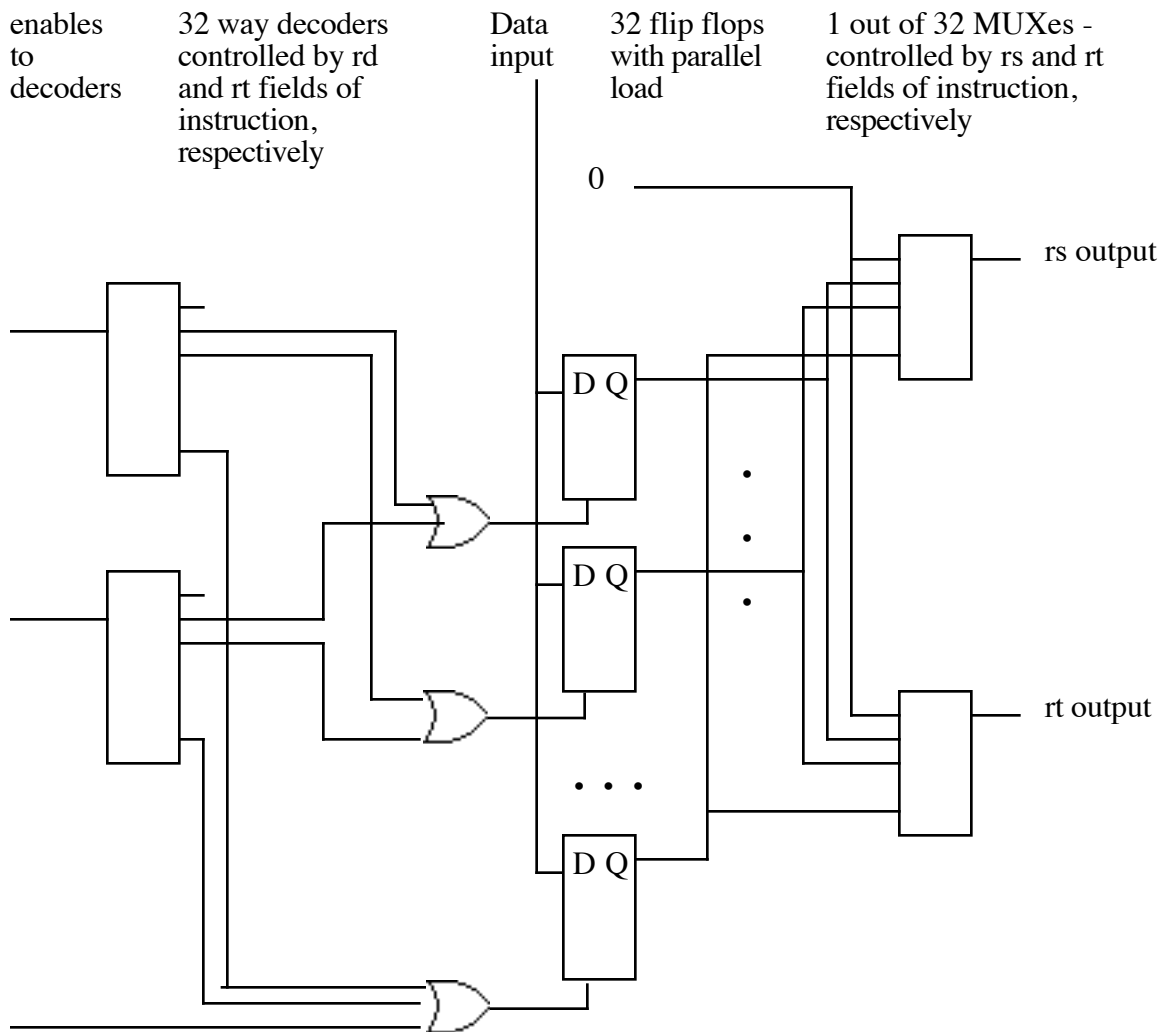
enables to decoders

32 way decoders controlled by rd and rt fields of instruction, respectively

Data input

32 flip flops with parallel load

1 out of 32 MUXes - controlled by rs and rt fields of instruction, respectively

0

rs output

D Q

D Q

D Q

rt output